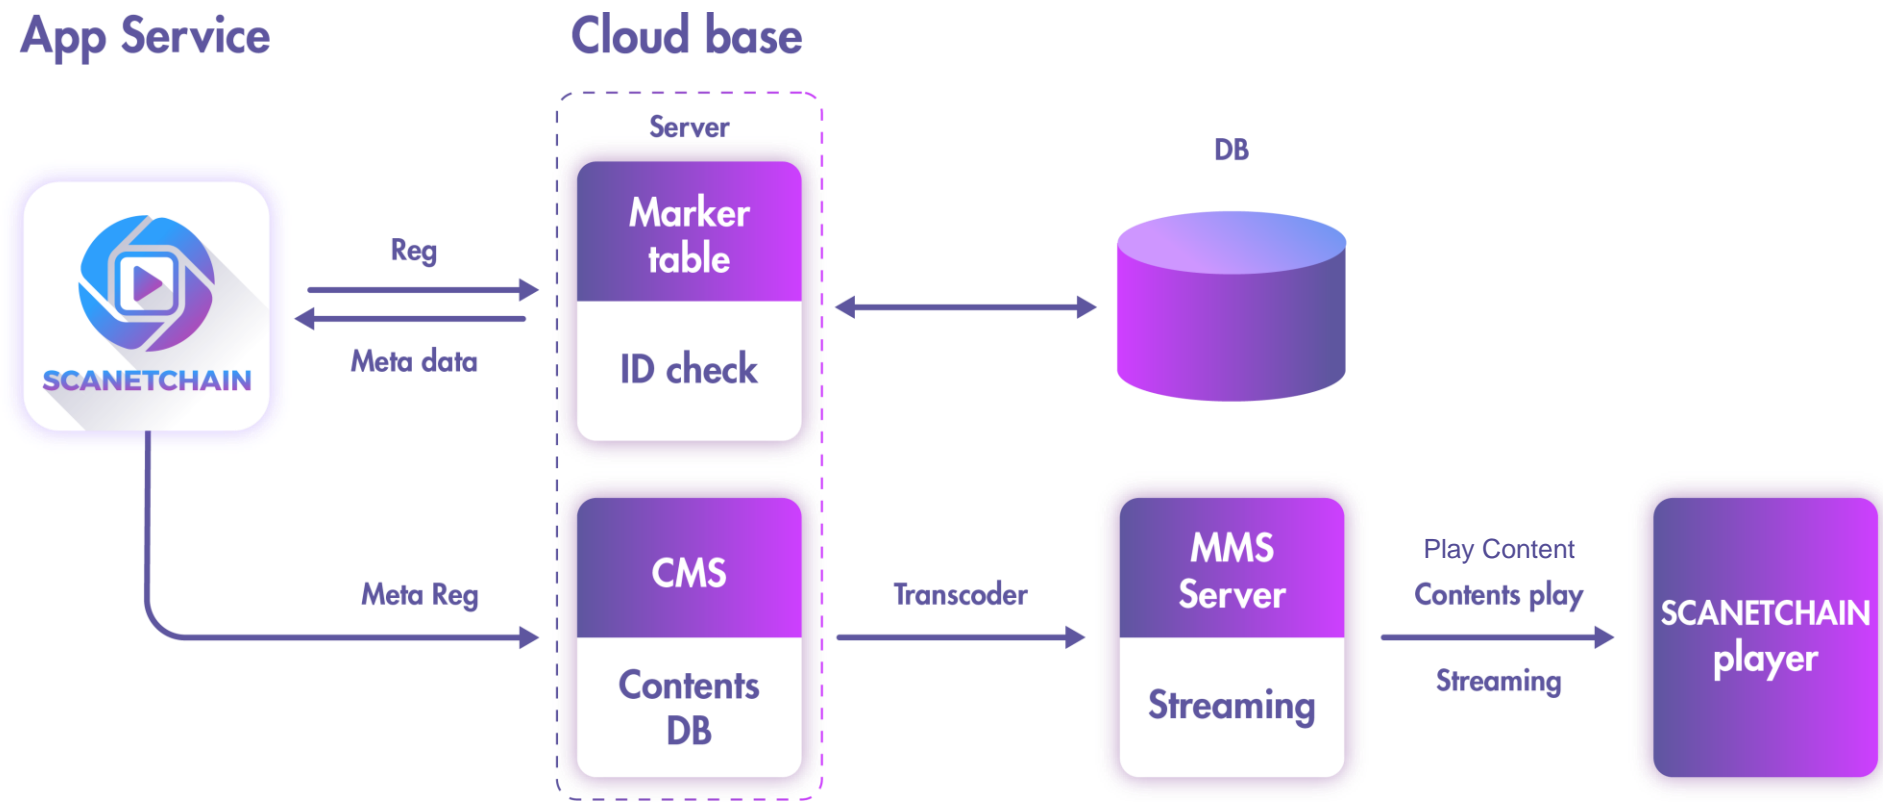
App Service

Cloud base

Server

Marker table

ID check

DB

SCANETCHAIN

Reg

Meta data

Meta Reg

CMS

Contents DB

Transcoder

MMS Server

Streaming

Play Content

Contents play

Streaming

SCANETCHAIN player